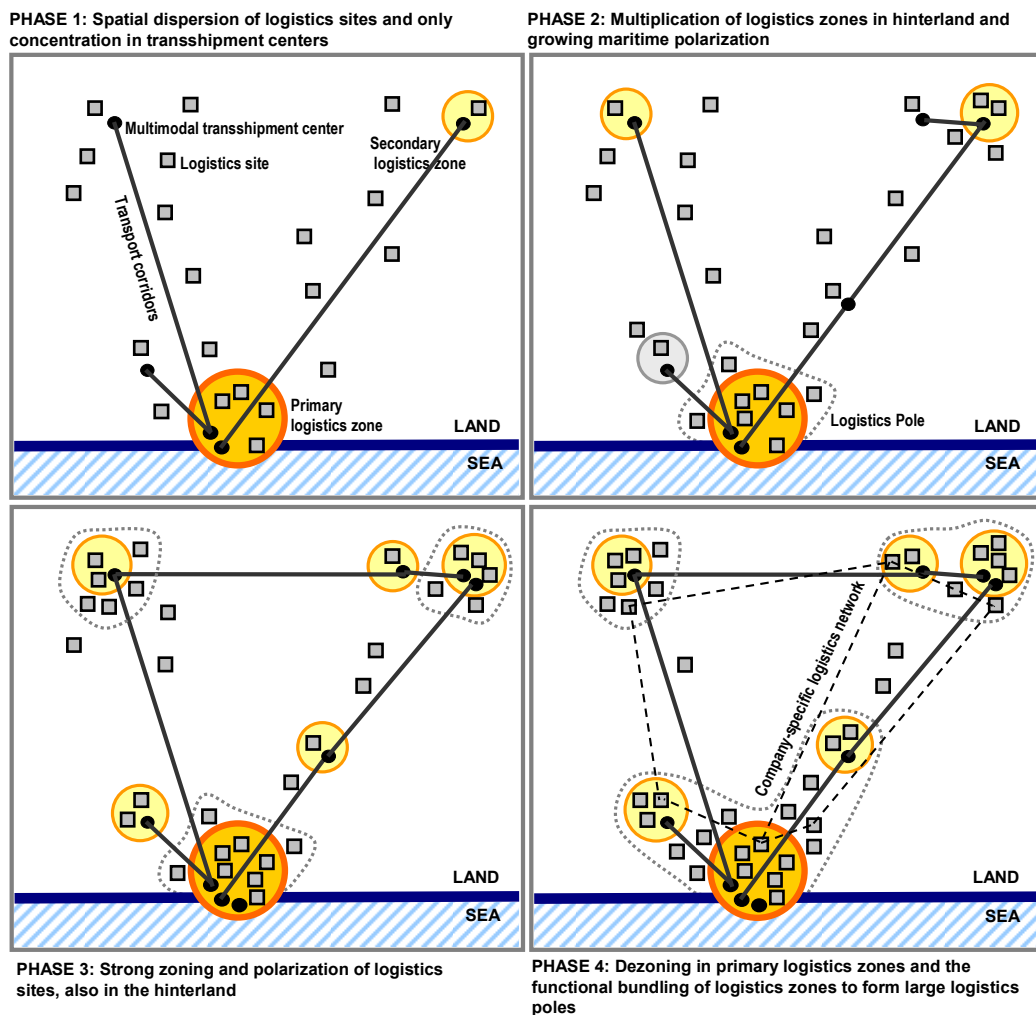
PHASE 1: Spatial dispersion of logistics sites and only concentration in transshipment centers

Multimodal transshipment center

Logistics site

Secondary logistics zone

Transport corridors

Primary logistics zone

LAND

SEA

PHASE 2: Multiplication of logistics zones in hinterland and growing maritime polarization

Logistics Pole

LAND

SEA

LAND

SEA

Company-specific logistics network

LAND

SEA

PHASE 3: Strong zoning and polarization of logistics sites, also in the hinterland

PHASE 4: Dezoning in primary logistics zones and the functional bundling of logistics zones to form large logistics poles